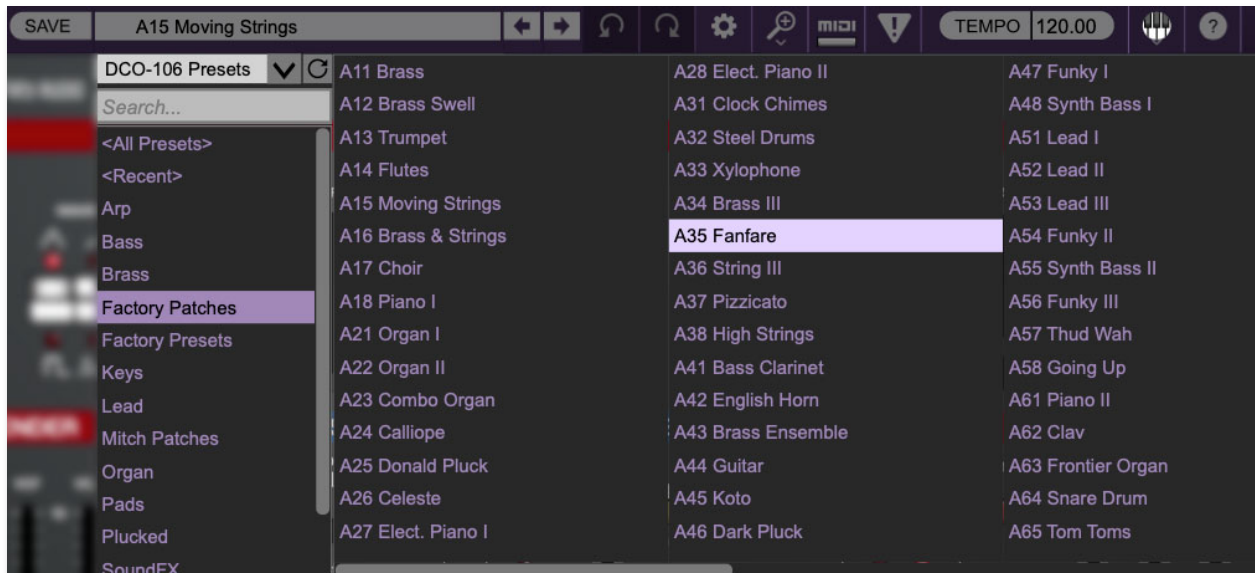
SAVE A15 Moving Strings

MIDI

TEMPO 120.00

?

DCO-106 Presets

Search...

<All Presets>
<Recent>
Arp
Bass
Brass
Factory Patches
Factory Presets
Keys
Lead
Mitch Patches
Organ
Pads
Plucked
SoundFX

A11 Brass
A12 Brass Swell
A13 Trumpet
A14 Flutes
A15 Moving Strings
A16 Brass & Strings
A17 Choir
A18 Piano I
A21 Organ I
A22 Organ II
A23 Combo Organ
A24 Calliope
A25 Donald Pluck
A26 Celeste
A27 Elect. Piano I

A28 Elect. Piano II
A31 Clock Chimes
A32 Steel Drums
A33 Xylophone
A34 Brass III
A35 Fanfare
A36 String III
A37 Pizzicato
A38 High Strings
A41 Bass Clarinet
A42 English Horn
A43 Brass Ensemble
A44 Guitar
A45 Koto
A46 Dark Pluck

A47 Funky I
A48 Synth Bass I
A51 Lead I
A52 Lead II
A53 Lead III
A54 Funky II
A55 Synth Bass II
A56 Funky III
A57 Thud Wah
A58 Going Up
A61 Piano II
A62 Clav
A63 Frontier Organ
A64 Snare Drum
A65 Tom Toms